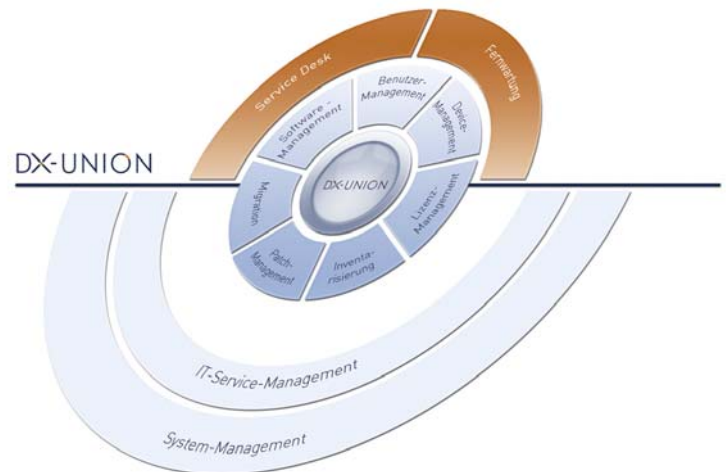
DX-UNION

Service Desk

Fernwartung

Software-Management

Benutzer-Management

Device-Management

Lizenz-Management

Inventarisierung

Patch-Management

Migration

DX-UNION

IT-Service-Management

System-Management